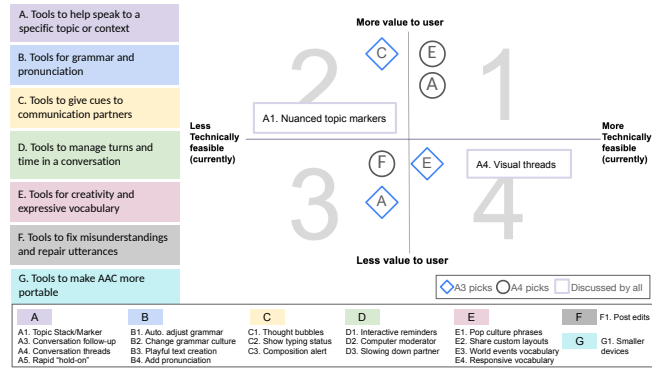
A. Tools to help speak to a specific topic or context

B. Tools for grammar and pronunciation

C. Tools to give cues to communication partners

D. Tools to manage turns and time in a conversation

E. Tools for creativity and expressive vocabulary

F. Tools to fix misunderstandings and repair utterances

G. Tools to make AAC more portable

More value to user

2

1

C

E

A

A1. Nuanced topic markers

Less Technically feasible (currently)

More Technically feasible (currently)

F

E

A4. Visual threads

3

4

A

Less value to user

A3 picks A4 picks Discussed by all

| A | B | C | D | E | F | G |
|---|---|---|---|---|---|---|
| A1. Topic Stack/Marker<br>A3. Conversation follow-up<br>A4. Conversation threads<br>A5. Rapid "hold-on" | B1. Auto. adjust grammar<br>B2. Change grammar culture<br>B3. Playful text creation<br>B4. Add pronunciation | C1. Thought bubbles<br>C2. Show typing status<br>C3. Composition alert | D1. Interactive reminders<br>D2. Computer moderator<br>D3. Slowing down partner | E1. Pop culture phrases<br>E2. Share custom layouts<br>E3. World events vocabulary<br>E4. Responsive vocabulary | F1. Post edits | G1. Smaller devices |